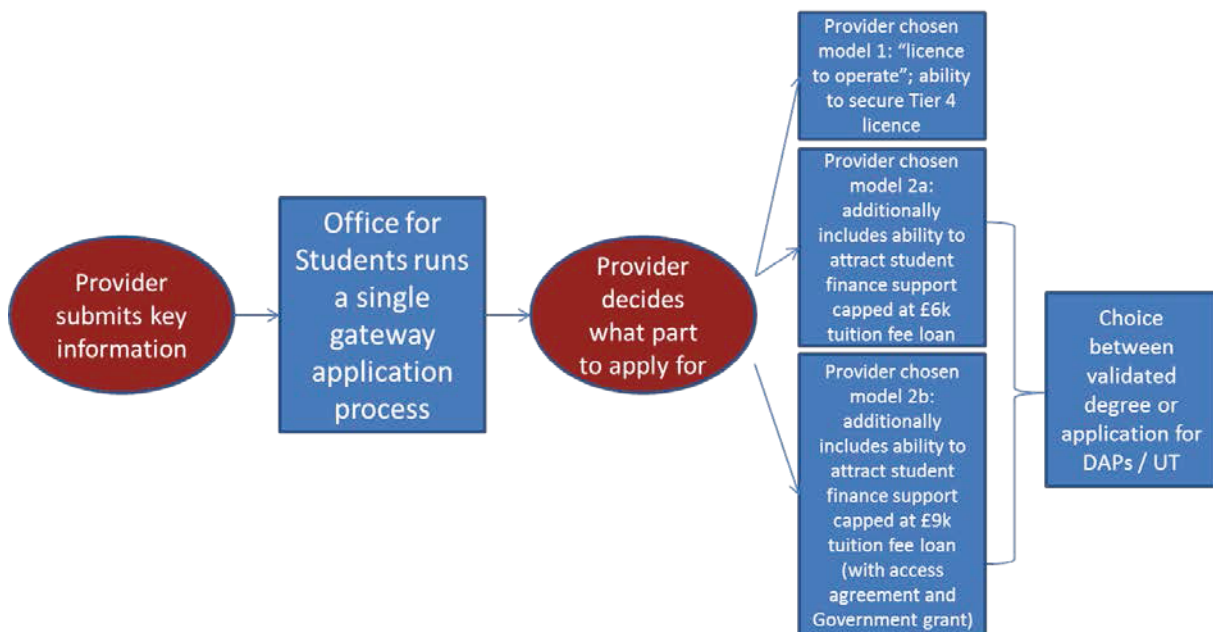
Provider submits key information

Office for Students runs a single gateway application process

Provider decides what part to apply for

Provider chosen model 1: "licence to operate"; ability to secure Tier 4 licence

Provider chosen model 2a: additionally includes ability to attract student finance support capped at £6k tuition fee loan

Provider chosen model 2b: additionally includes ability to attract student finance support capped at £9k tuition fee loan (with access agreement and Government grant)

Choice between validated degree or application for DAPs / UT